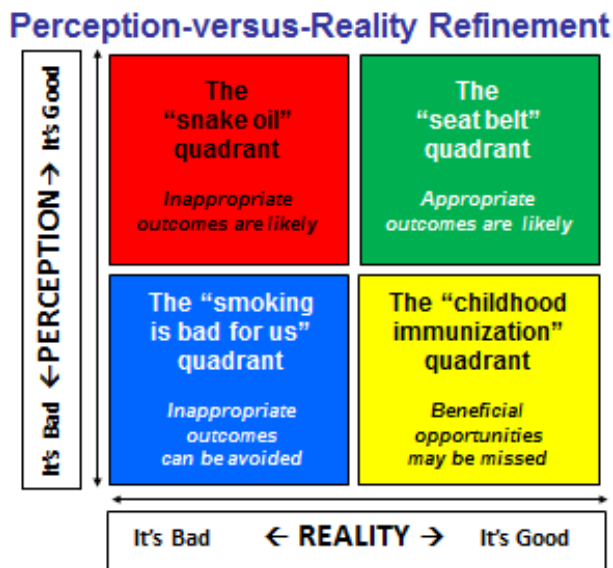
Perception-versus-Reality Refinement

It's Bad ← PERCEPTION → It's Good

The "snake oil" quadrant

Inappropriate outcomes are likely

The "seat belt" quadrant

Appropriate outcomes are likely

The "smoking is bad for us" quadrant

Inappropriate outcomes can be avoided

The "childhood immunization" quadrant

Beneficial opportunities may be missed

It's Bad ← REALITY → It's Good